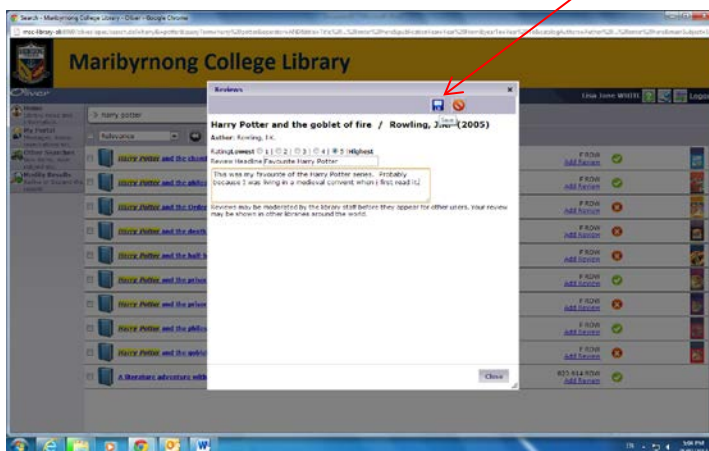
Search - Maribyrnong College Library - Oliver - Google Chrome

Maribyrnong College Library

Oliver

Lisa Jane WHITE

Logout

Home

My Portal

Other Searches

Modify Results

harry potter

Relevance

Harry Potter and the cham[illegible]

Harry Potter and the gobl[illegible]

Harry Potter and the Orde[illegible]

Harry Potter and the death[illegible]

Harry Potter and the half b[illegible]

Harry Potter and the prison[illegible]

Harry Potter and the prison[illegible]

Harry Potter and the philos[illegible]

Harry Potter and the goblet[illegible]

A literature adventure with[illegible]

F ROW
Add Review

F ROW
Add Review

F ROW
Add Review

F ROW
Add Review

F ROW
Add Review

F ROW
Add Review

F ROW
Add Review

F ROW
Add Review

F ROW
Add Review

823.914 ROW
Add Review

Reviews

Save

Harry Potter and the goblet of fire / Rowling, J.K. (2005)

Author: Rowling, J.K.

Rating Lowest ○ 1 | ○ 2 | ○ 3 | ○ 4 | ● 5 | Highest

Review Headline Favourite Harry Potter

This was my favourite of the Harry Potter series. Probably because I was living in a medieval convent when I first read it.

Reviews may be moderated by the library staff before they appear for other users. Your review may be shown in other libraries around the world.

Close